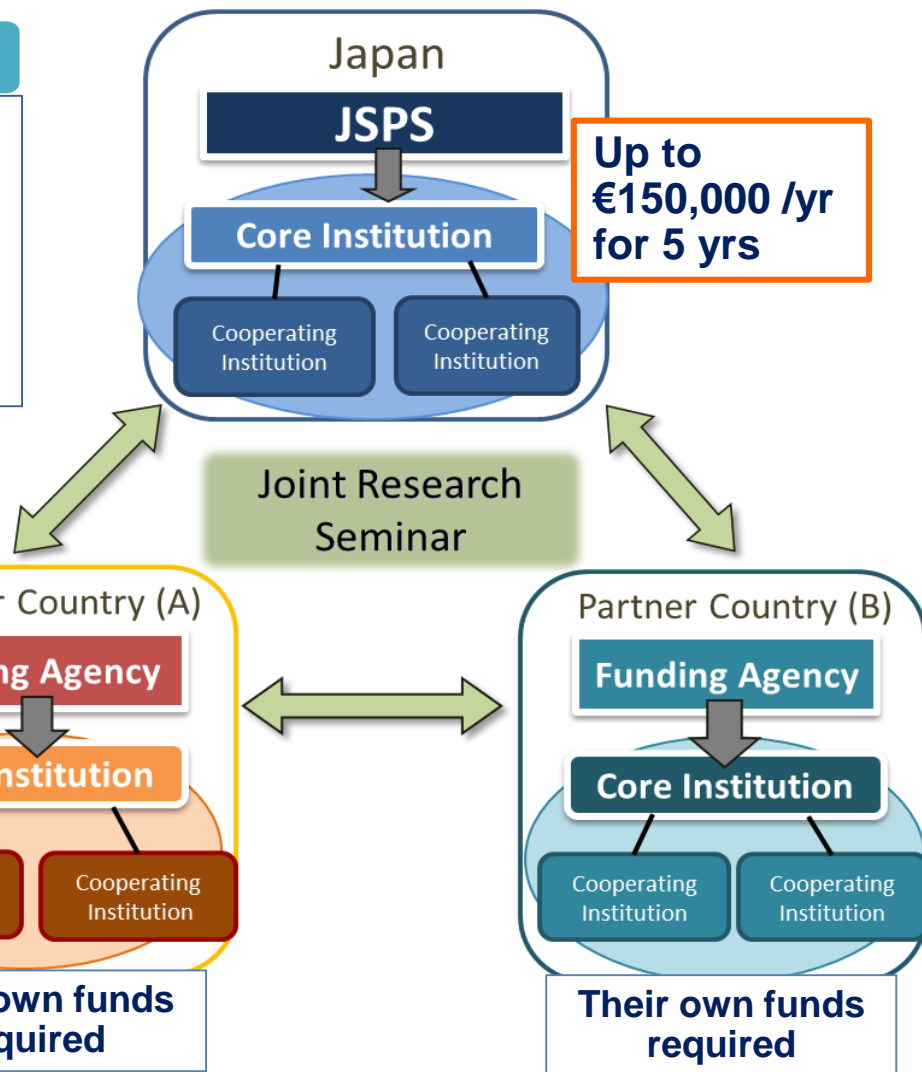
Japan

JSPS

Core Institution

Cooperating Institution

Cooperating Institution

Up to €150,000 /yr for 5 yrs

Joint Research Seminar

r Country (A)

ng Agency

nstitution

Cooperating Institution

own funds quired

Partner Country (B)

Funding Agency

Core Institution

Cooperating Institution

Cooperating Institution

Their own funds required